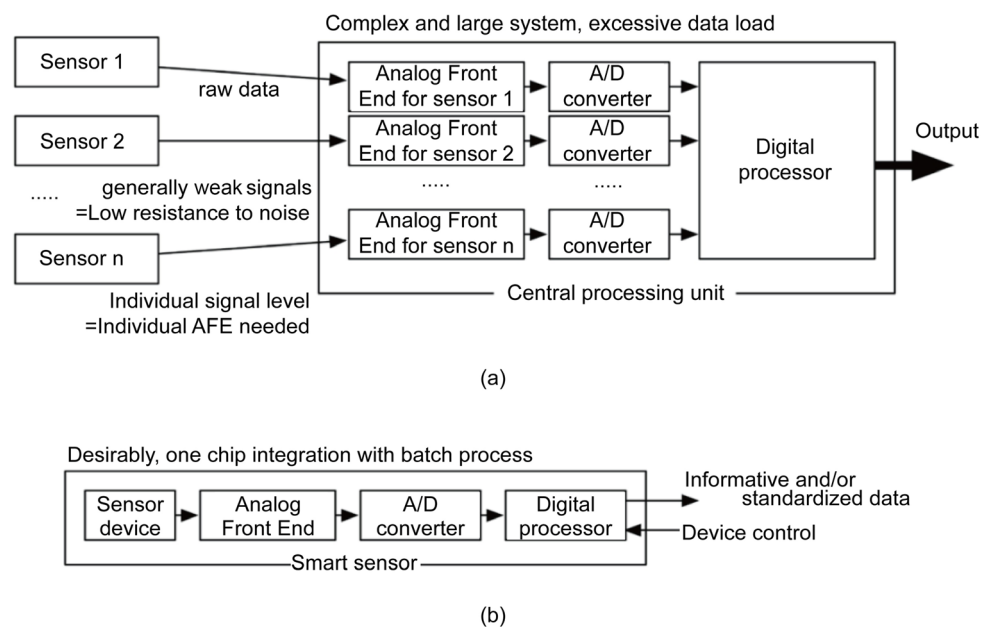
Complex and large system, excessive data load

Sensor 1

raw data

Sensor 2

.....

generally weak signals
=Low resistance to noise

Sensor n

Individual signal level
=Individual AFE needed

Analog Front End for sensor 1

Analog Front End for sensor 2

.....

Analog Front End for sensor n

A/D converter

A/D converter

.....

A/D converter

Digital processor

Output

Central processing unit

(a)

Desirably, one chip integration with batch process

Sensor device

Analog Front End

A/D converter

Digital processor

Informative and/or standardized data

Device control

Smart sensor

(b)